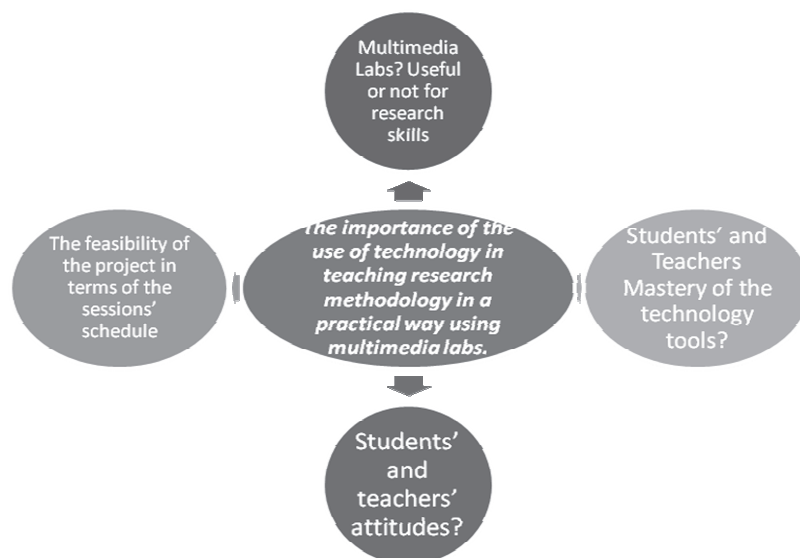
Multimedia Labs? Useful or not for research skills

The feasibility of the project in terms of the sessions' schedule

The importance of the use of technology in teaching research methodology in a practical way using multimedia labs.

Students' and Teachers Mastery of the technology tools?

Students' and teachers' attitudes?